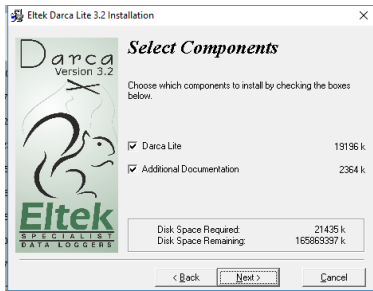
Eltek Darca Lite 3.2 Installation

×

Darca
Version 3.2

Eltek
SPECIALIST
DATA LOGGERS

Select Components

Choose which components to install by checking the boxes below.

☑ Darca Lite 19196 k

☑ Additional Documentation 2364 k

Disk Space Required: 21435 k
Disk Space Remaining: 165869397 k

< Back | Next > | Cancel